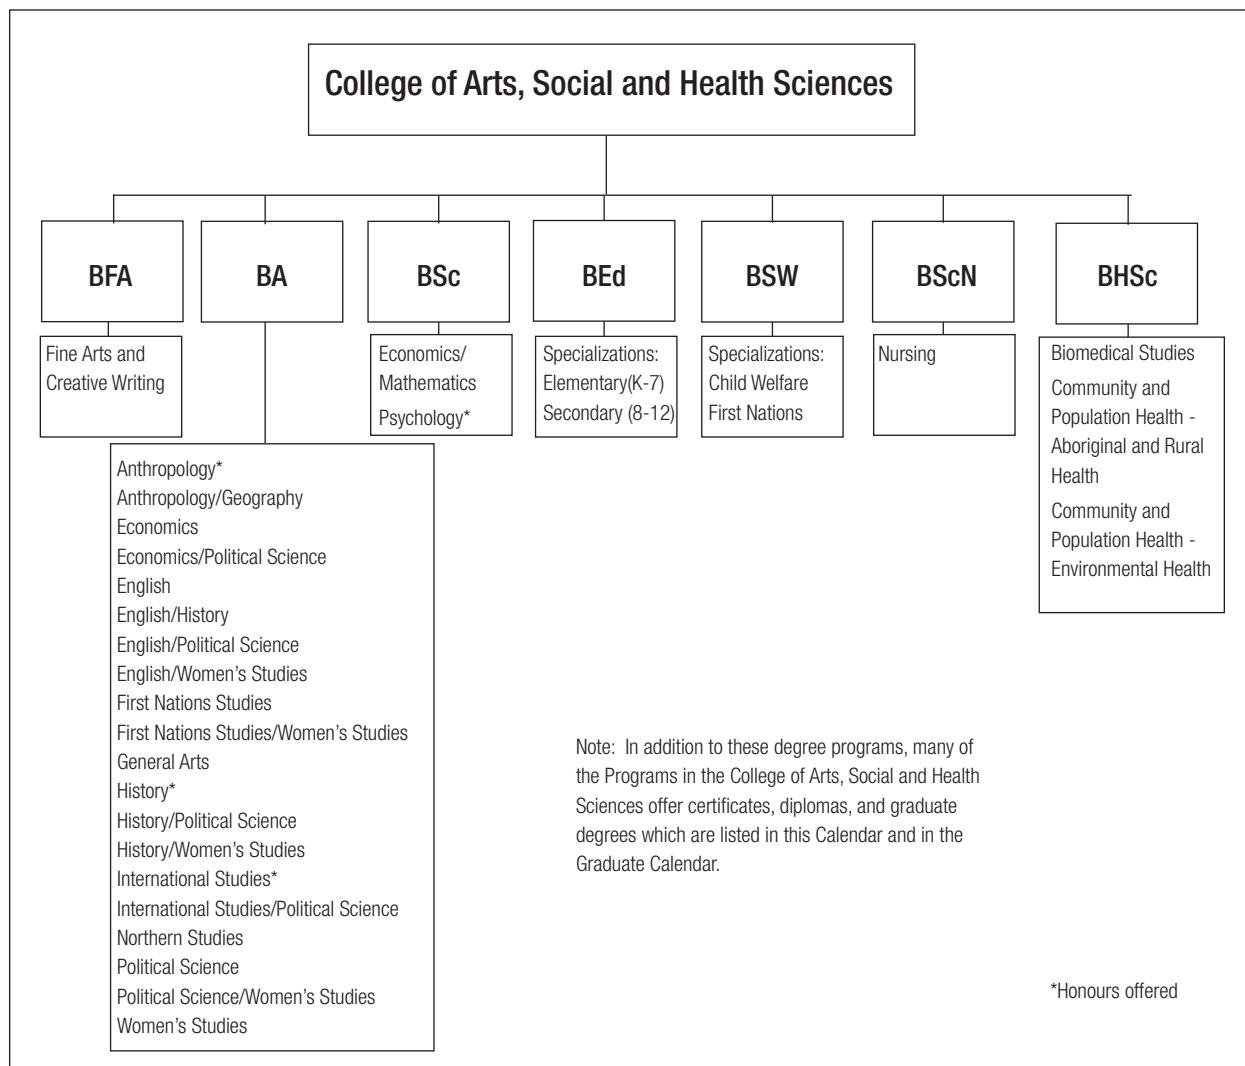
College of Arts, Social and Health Sciences

BFA

Fine Arts and Creative Writing

BA

Anthropology*
Anthropology/Geography
Economics
Economics/Political Science
English
English/History
English/Political Science
English/Women's Studies
First Nations Studies
First Nations Studies/Women's Studies
General Arts
History*
History/Political Science
History/Women's Studies
International Studies*
International Studies/Political Science
Northern Studies
Political Science
Political Science/Women's Studies
Women's Studies

BSc

Economics/ Mathematics
Psychology*

BEd

Specializations:
Elementary(K-7)
Secondary (8-12)

BSW

Specializations:
Child Welfare
First Nations

BScN

Nursing

BHSc

Biomedical Studies
Community and Population Health - Aboriginal and Rural Health
Community and Population Health - Environmental Health

Note: In addition to these degree programs, many of the Programs in the College of Arts, Social and Health Sciences offer certificates, diplomas, and graduate degrees which are listed in this Calendar and in the Graduate Calendar.

*Honours offered